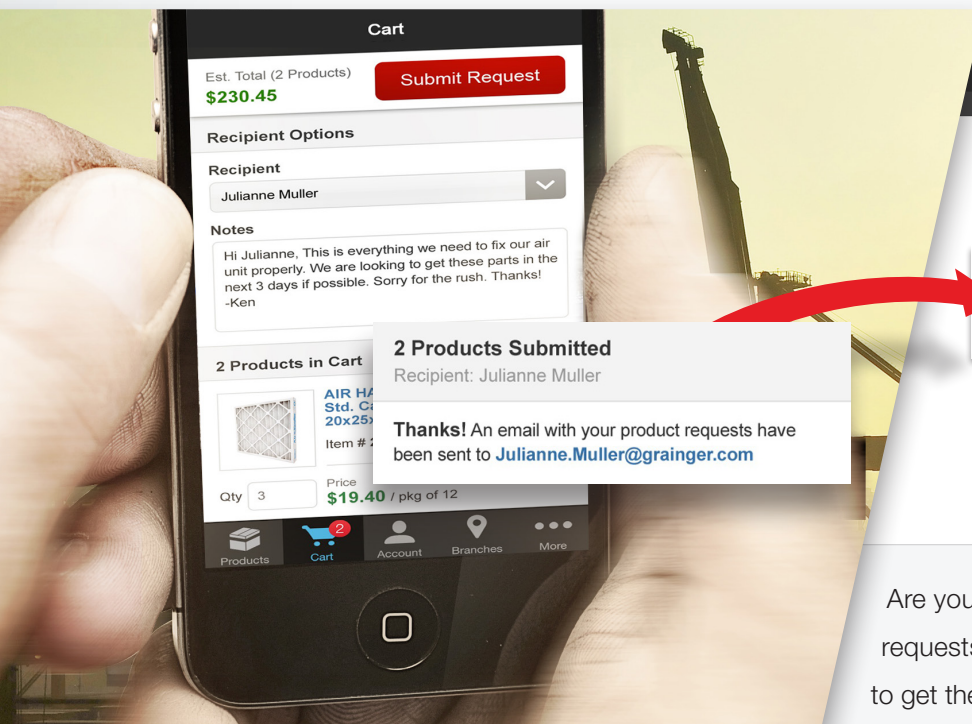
Cart

Est. Total (2 Products)
$230.45

Submit Request

Recipient Options

Recipient
Julianne Muller

Notes
Hi Julianne, This is everything we need to fix our air unit properly. We are looking to get these parts in the next 3 days if possible. Sorry for the rush. Thanks! -Ken

2 Products in Cart

AIR HA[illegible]
Std. C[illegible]
20x25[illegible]

Item # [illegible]

Qty 3

Price
$19.40 / pkg of 12

Products
2
Cart
Account
Branches
More

2 Products Submitted
Recipient: Julianne Muller

Thanks! An email with your product requests have been sent to Julianne.Muller@grainger.com

Are you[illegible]
requests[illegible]
to get th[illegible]